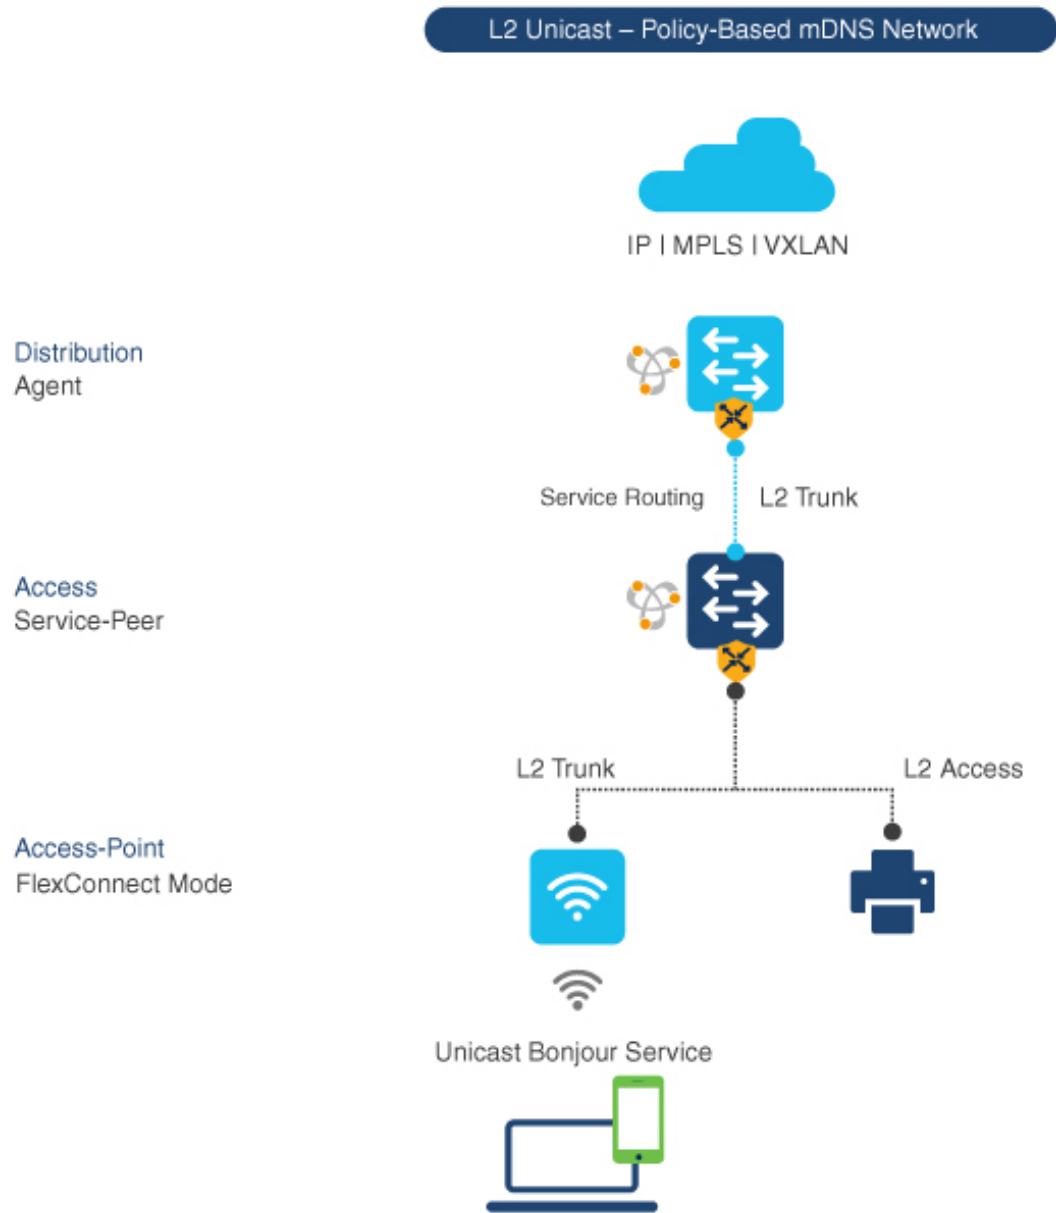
L2 Unicast – Policy-Based mDNS Network

IP | MPLS | VXLAN

Distribution
Agent

Service Routing

L2 Trunk

Access
Service-Peer

L2 Trunk

L2 Access

Access-Point
FlexConnect Mode

Unicast Bonjour Service